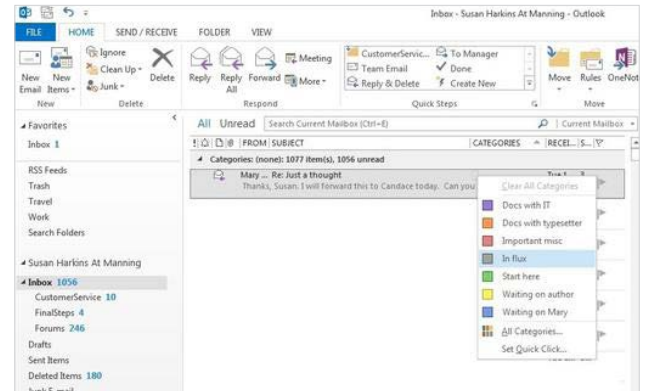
Inbox - Susan Harkins At Manning - Outlook

FILE HOME SEND / RECEIVE FOLDER VIEW

New Email New Items Ignore Clean Up Junk Delete Reply Reply All Forward Meeting More CustomerServic... Team Email Reply & Delete To Manager Done Create New Move Rules OneNote

New Delete Respond Quick Steps Move

Favorites
Inbox 1

RSS Feeds
Trash
Travel
Work
Search Folders

Susan Harkins At Manning
Inbox 1056
CustomerService 10
FinalSteps 4
Forums 246
Drafts
Sent Items
Deleted Items 180
Junk E-mail

All Unread Search Current Mailbox (Ctrl+E) Current Mailbox

FROM SUBJECT CATEGORIES RECEI... S...

Categories: (none): 1077 item(s), 1056 unread

Mary ... Re: Just a thought
Thanks, Susan. I will forward this to Candace today. Can you

Clear All Categories
Docs with IT
Docs with typesetter
Important misc
In flux
Start here
Waiting on author
Waiting on Mary
All Categories...
Set Quick Click...